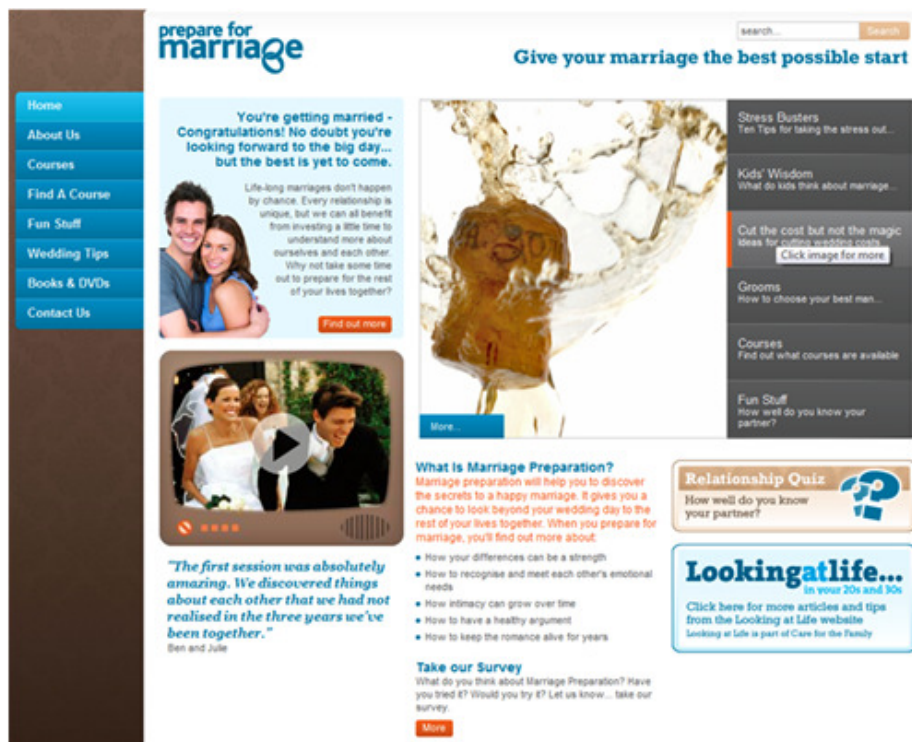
prepare for marriage

search...
Search

Give your marriage the best possible start

Home
About Us
Courses
Find A Course
Fun Stuff
Wedding Tips
Books & DVDs
Contact Us

You're getting married - Congratulations! No doubt you're looking forward to the big day... but the best is yet to come.

Life-long marriages don't happen by chance. Every relationship is unique, but we can all benefit from investing a little time to understand more about ourselves and each other. Why not take some time out to prepare for the rest of your lives together?

Find out more

Stress Busters
Ten Tips for taking the stress out...

Kids' Wisdom
What do kids think about marriage...

Cut the cost but not the magic
Ideas for cutting wedding costs
Click image for more

Grooms
How to choose your best man...

Courses
Find out what courses are available

Fun Stuff
How well do you know your partner?

More...

"The first session was absolutely amazing. We discovered things about each other that we had not realised in the three years we've been together."
Ben and Julie

What Is Marriage Preparation?
Marriage preparation will help you to discover the secrets to a happy marriage. It gives you a chance to look beyond your wedding day to the rest of your lives together. When you prepare for marriage, you'll find out more about:

How your differences can be a strength
How to recognise and meet each other's emotional needs
How intimacy can grow over time
How to have a healthy argument
How to keep the romance alive for years

Take our Survey
What do you think about Marriage Preparation? Have you tried it? Would you try it? Let us know... take our survey.

More

Relationship Quiz
How well do you know your partner?

Lookingatlife...
in your 20s and 30s
Click here for more articles and tips from the Looking at Life website
Looking at Life is part of Care for the Family